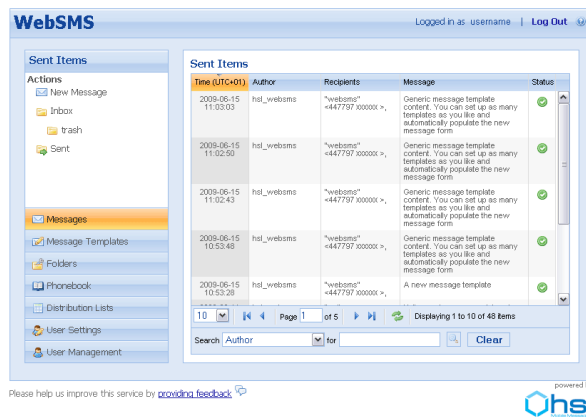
WebSMS

Logged in as username | Log Out

Sent Items

Actions

New Message

Inbox

trash

Sent

Messages

Message Templates

Folders

Phonebook

Distribution Lists

User Settings

User Management

Sent Items

| Time (UTC+01) | Author | Recipients | Message | Status |
|---|---|---|---|---|
| 2009-06-15 11:03:03 | hsl_websms | "websms" <447797XXXXXX >, | Generic message template content. You can set up as many templates as you like and automatically populate the new message form | |
| 2009-06-15 11:02:50 | hsl_websms | "websms" <447797XXXXXX >, | Generic message template content. You can set up as many templates as you like and automatically populate the new message form | |
| 2009-06-15 11:02:43 | hsl_websms | "websms" <447797XXXXXX >, | Generic message template content. You can set up as many templates as you like and automatically populate the new message form | |
| 2009-06-15 10:53:48 | hsl_websms | "websms" <447797XXXXXX >, | Generic message template content. You can set up as many templates as you like and automatically populate the new message form | |
| 2009-06-15 10:53:28 | hsl_websms | "websms" <447797XXXXXX >, | A new message template | |

10 | Page 1 of 5 | Displaying 1 to 10 of 48 items

Search Author for Clear

Please help us improve this service by providing feedback

powered by

hs